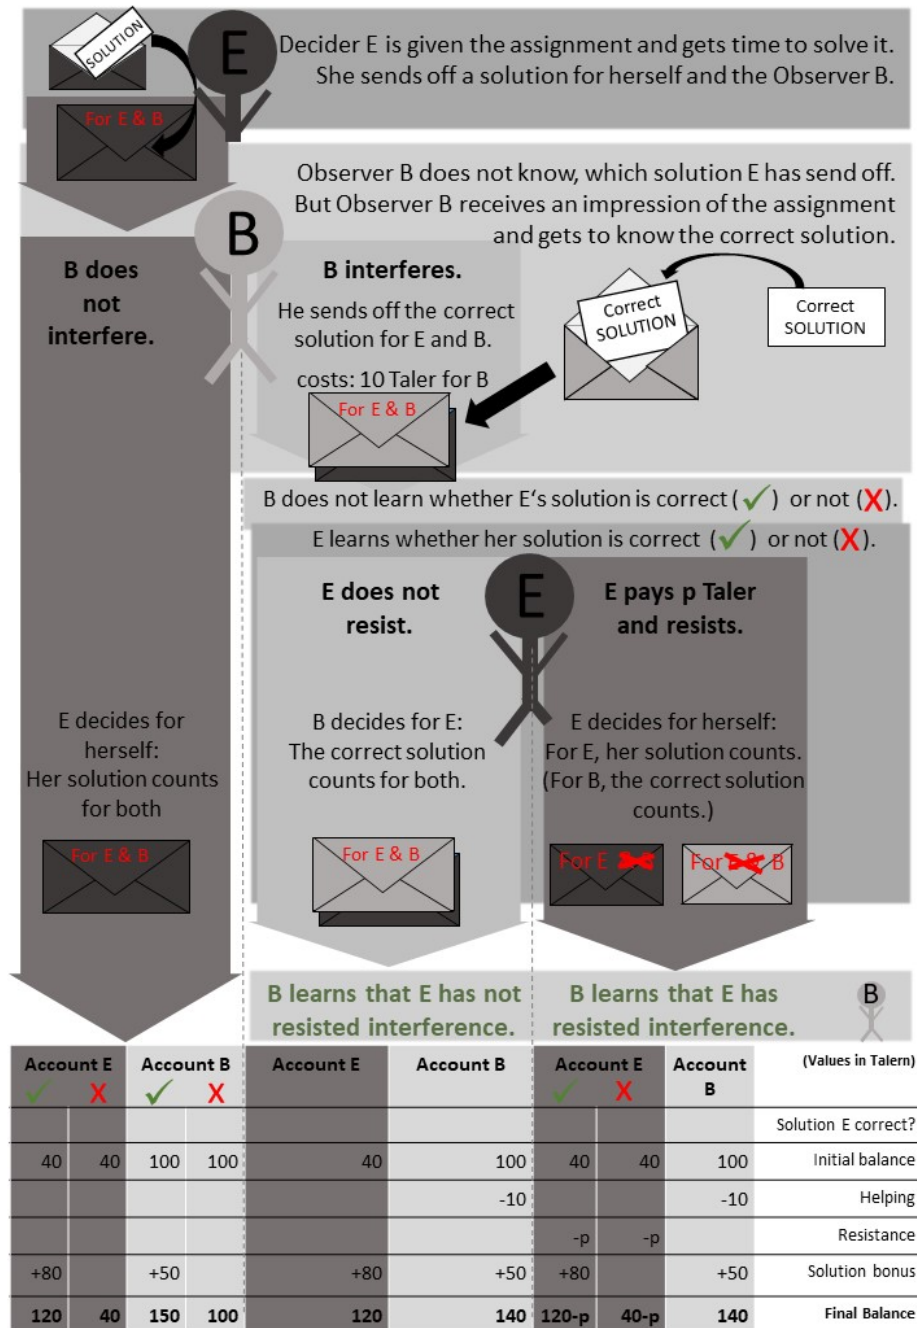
SOLUTION

E

Decider E is given the assignment and gets time to solve it. She sends off a solution for herself and the Observer B.

For E & B

Observer B does not know, which solution E has send off. But Observer B receives an impression of the assignment and gets to know the correct solution.

B

B does not interfere.

B interferes.

He sends off the correct solution for E and B.

costs: 10 Taler for B

Correct SOLUTION

Correct SOLUTION

For E & B

B does not learn whether E's solution is correct (✓) or not (X).

E learns whether her solution is correct (✓) or not (X).

E does not resist.

E

E pays p Taler and resists.

E decides for herself: Her solution counts for both

B decides for E: The correct solution counts for both.

E decides for herself: For E, her solution counts. (For B, the correct solution counts.)

For E & B

For E & B

For E & B

For E & B

B learns that E has not resisted interference.

B learns that E has resisted interference.

B

| Account E ✓ | Account E X | Account B ✓ | Account B X | Account E | Account B | Account E ✓ | Account E X | Account B | (Values in Talern) |
|---|---|---|---|---|---|---|---|---|---|
| | | | | | | | | | Solution E correct? |
| 40 | 40 | 100 | 100 | 40 | 100 | 40 | 40 | 100 | Initial balance |
| | | | | | -10 | | | -10 | Helping |
| | | | | | | -p | -p | | Resistance |
| +80 | | +50 | | +80 | +50 | +80 | | +50 | Solution bonus |
| 120 | 40 | 150 | 100 | 120 | 140 | 120-p | 40-p | 140 | Final Balance |